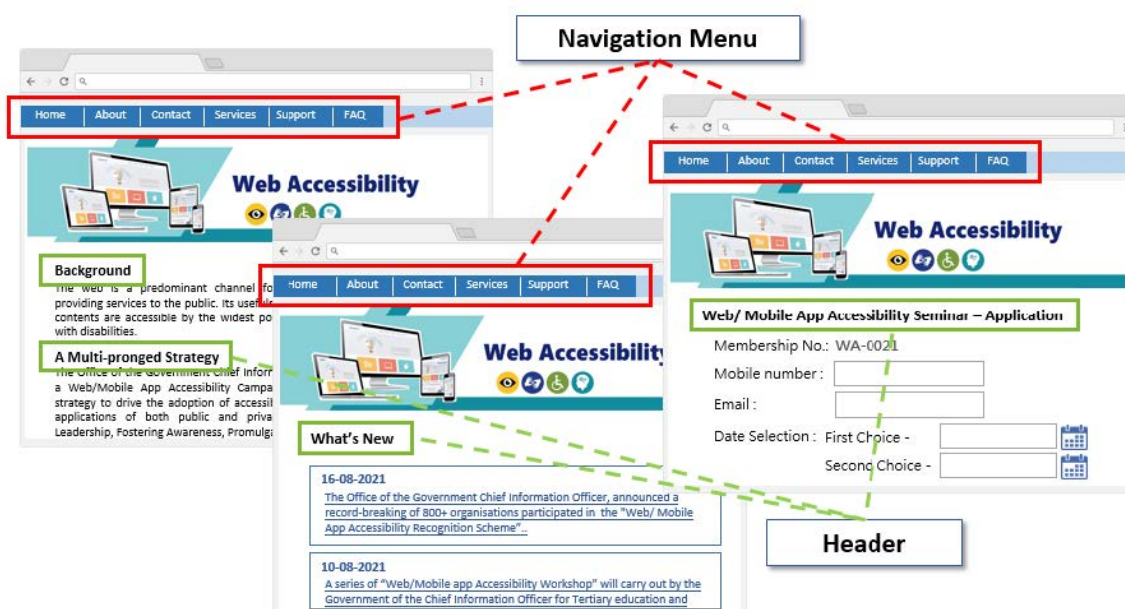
Navigation Menu

Home | About | Contact | Services | Support | FAQ

Web Accessibility

Background

The Web is a predominant channel fo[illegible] providing services to the public. Its useful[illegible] contents are accessible by the widest po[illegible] with disabilities.

A Multi-pronged Strategy

The Office of the Government Chief Inform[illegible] a Web/Mobile App Accessibility Campa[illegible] strategy to drive the adoption of accessi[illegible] applications of both public and priva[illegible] Leadership, Fostering Awareness, Promulga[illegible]

Home | About | Contact | Services | Support | FAQ

Web Accessibility

What's New

16-08-2021
The Office of the Government Chief Information Officer, announced a record-breaking of 800+ organisations participated in the "Web/ Mobile App Accessibility Recognition Scheme"…

10-08-2021
A series of "Web/Mobile app Accessibility Workshop" will carry out by the Government of the Chief Information Officer for Tertiary education and

Home | About | Contact | Services | Support | FAQ

Web Accessibility

Web/ Mobile App Accessibility Seminar – Application

Membership No.: WA-0021
Mobile number :
Email :
Date Selection : First Choice -
Second Choice -

Header